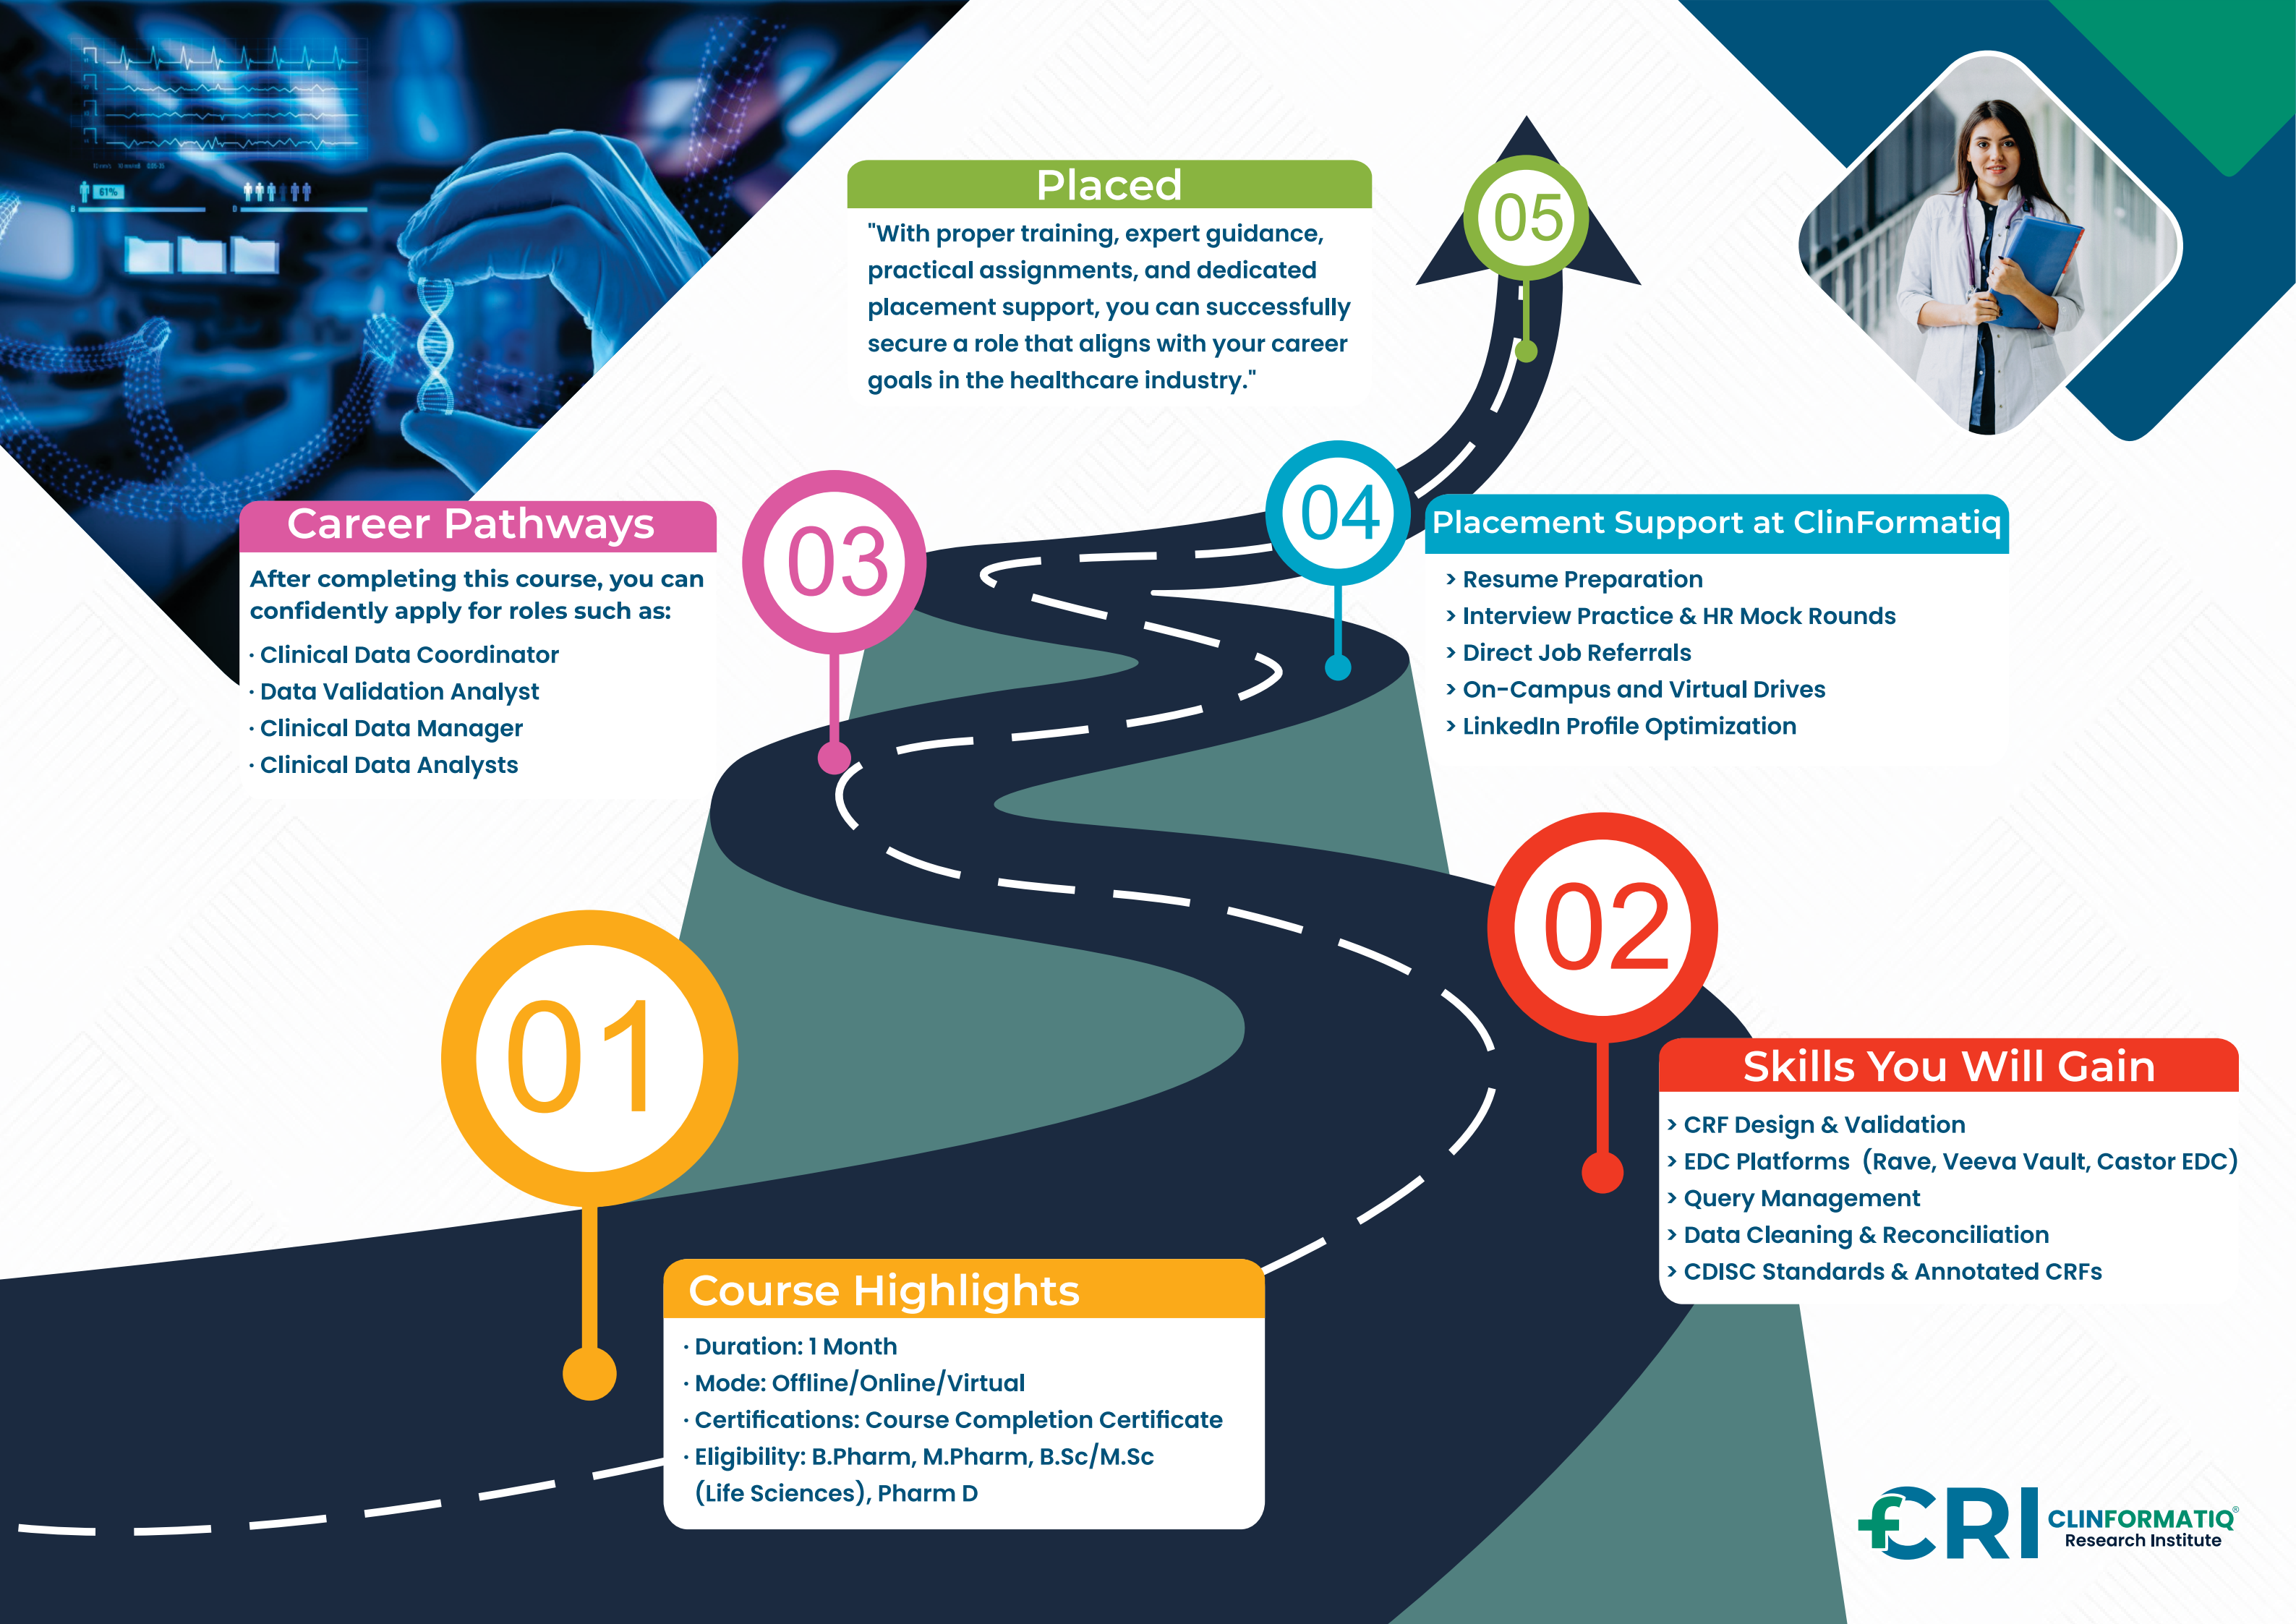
Placed

"With proper training, expert guidance, practical assignments, and dedicated placement support, you can successfully secure a role that aligns with your career goals in the healthcare industry."

05

Career Pathways

After completing this course, you can confidently apply for roles such as:

· Clinical Data Coordinator
· Data Validation Analyst
· Clinical Data Manager
· Clinical Data Analysts

03

04

Placement Support at ClinFormatiq

› Resume Preparation
› Interview Practice & HR Mock Rounds
› Direct Job Referrals
› On-Campus and Virtual Drives
› LinkedIn Profile Optimization

02

Skills You Will Gain

› CRF Design & Validation
› EDC Platforms (Rave, Veeva Vault, Castor EDC)
› Query Management
› Data Cleaning & Reconciliation
› CDISC Standards & Annotated CRFs

01

Course Highlights

· Duration: 1 Month
· Mode: Offline/Online/Virtual
· Certifications: Course Completion Certificate
· Eligibility: B.Pharm, M.Pharm, B.Sc/M.Sc (Life Sciences), Pharm D

CRI CLINFORMATIQ® Research Institute